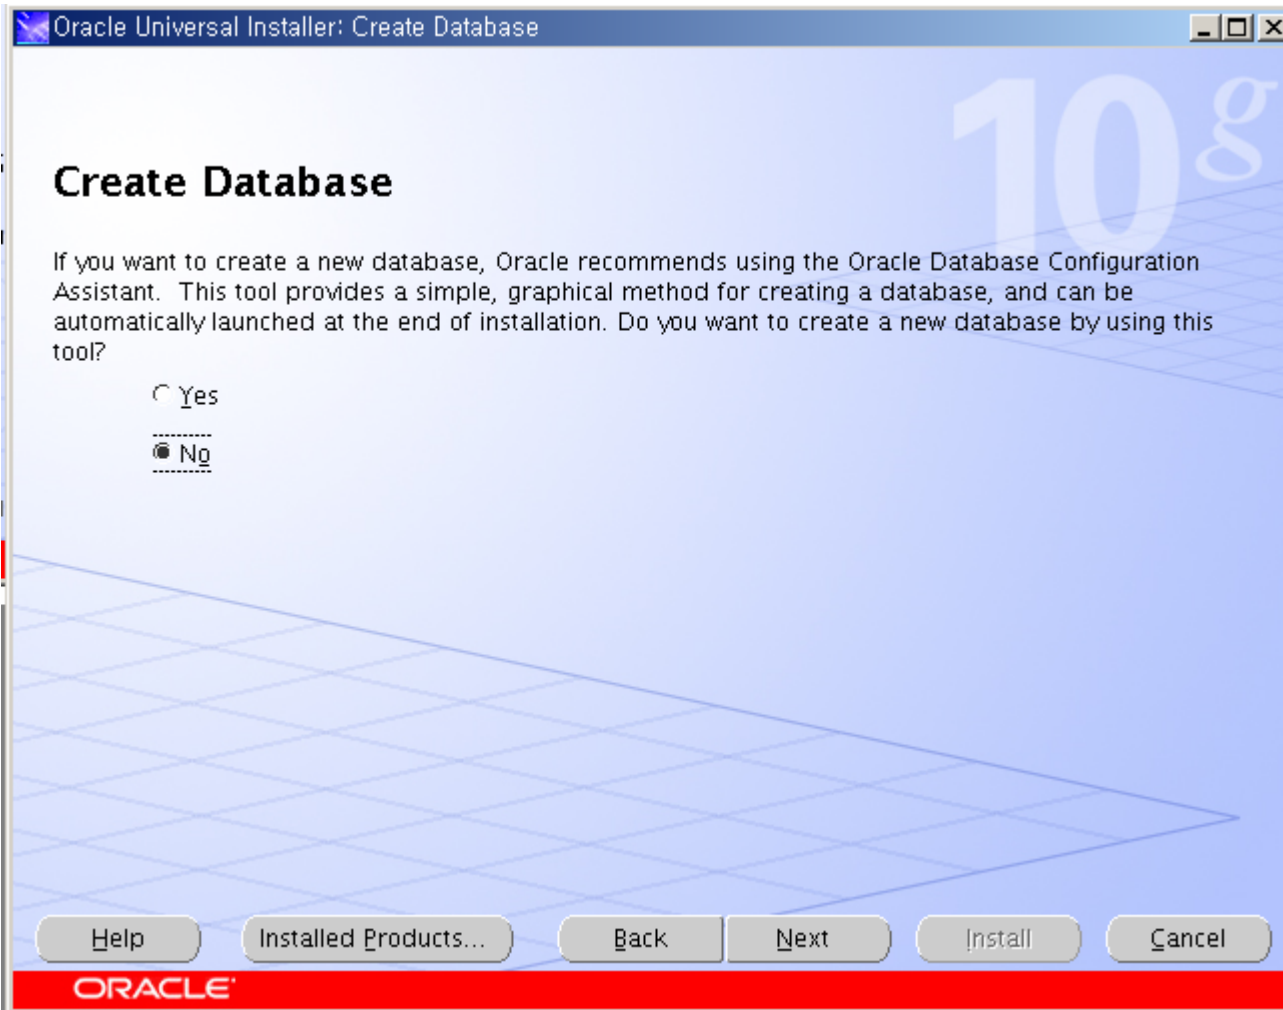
Oracle Universal Installer: Create Database

10g

Create Database

If you want to create a new database, Oracle recommends using the Oracle Database Configuration Assistant. This tool provides a simple, graphical method for creating a database, and can be automatically launched at the end of installation. Do you want to create a new database by using this tool?

Yes

No

Help

Installed Products...

Back

Next

Install

Cancel

ORACLE